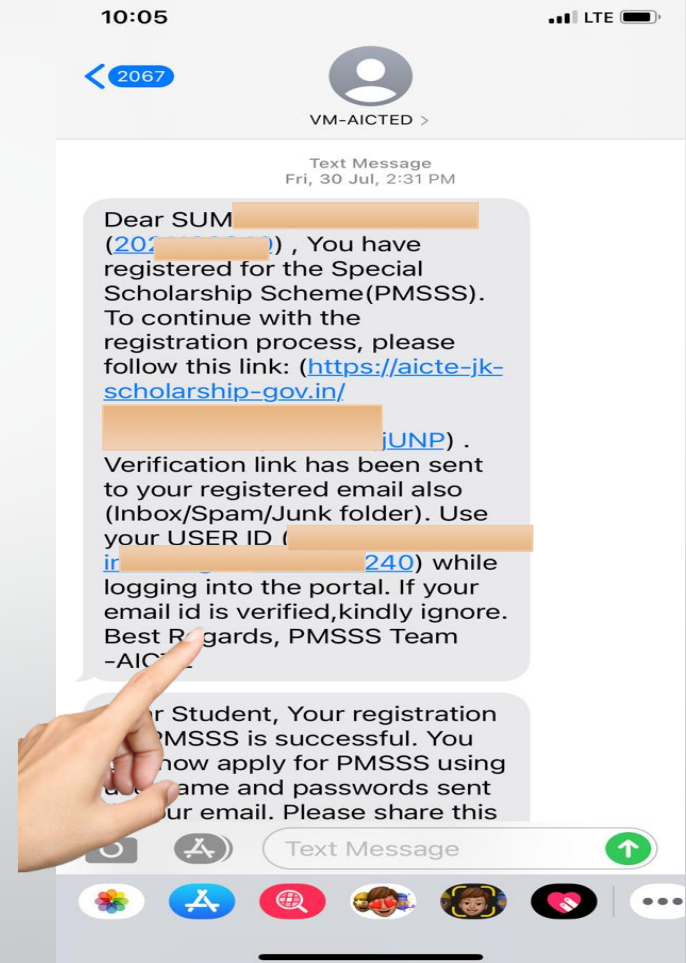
10:05

LTE

2067

VM-AICTED >

Text Message
Fri, 30 Jul, 2:31 PM

Dear SUM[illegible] (202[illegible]) , You have registered for the Special Scholarship Scheme(PMSSS). To continue with the registration process, please follow this link: (https://aicte-jk-scholarship-gov.in/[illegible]jUNP) . Verification link has been sent to your registered email also (Inbox/Spam/Junk folder). Use your USER ID ([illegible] ir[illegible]240) while logging into the portal. If your email id is verified,kindly ignore. Best R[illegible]gards, PMSSS Team -AIC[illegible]

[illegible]r Student, Your registration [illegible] PMSSS is successful. You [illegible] now apply for PMSSS using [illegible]name and passwords sent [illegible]ur email. Please share this

Text Message